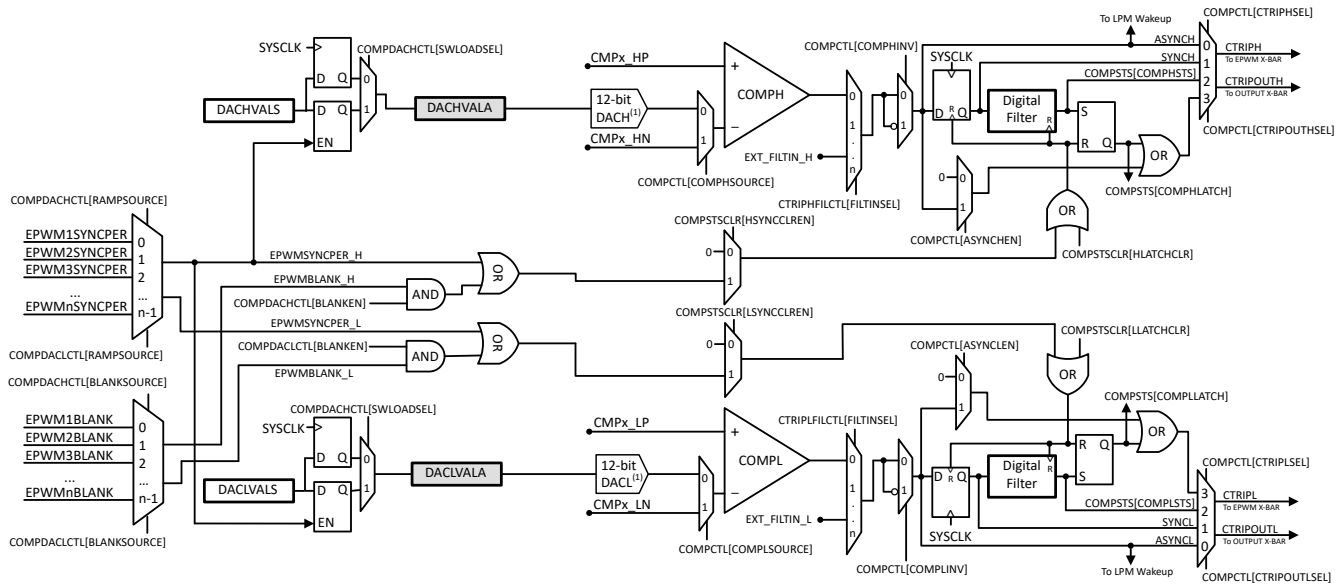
SYSCLK
COMPDACHCTL[SWLOADSEL]
D Q
0
1
DACHVALS
D Q
EN
DACHVALA
CMPx_HP
+
12-bit DACH$^{(1)}$
0
1
COMPH
−
CMPx_HN
COMPCTL[COMPHSOURCE]
COMPCTL[COMPHINV]
0
1
.
.
n
EXT_FILTIN_H
CTRIPHFILCTL[FILTINSEL]
0
1
To LPM Wakeup
COMPCTL[CTRIPHSEL]
ASYNCH
SYNCH
0
1
2
3
CTRIPH
To EPWM X-BAR
SYSCLK
COMPSTS[COMPHSTS]
CTRIPOUTH
To OUTPUT X-BAR
D R Q
Digital Filter
R
S
R Q
COMPCTL[CTRIPOUTHSEL]
OR
0
1
COMPCTL[ASYNCHEN]
COMPSTS[COMPHLATCH]
OR
COMPSTSCLR[HLATCHCLR]
COMPSTSCLR[HSYNCCLREN]
COMPDACHCTL[RAMPSOURCE]
EPWM1SYNCPER
EPWM2SYNCPER
EPWM3SYNCPER
...
EPWMnSYNCPER
0
1
2
...
n-1
EPWMSYNCPER_H
EPWMBLANK_H
OR
0
1
AND
COMPDACHCTL[BLANKEN]
COMPSTSCLR[LSYNCCLREN]
EPWMSYNCPER_L
OR
0
1
COMPDACLCTL[BLANKEN]
AND
EPWMBLANK_L
COMPDACLCTL[RAMPSOURCE]
COMPDACHCTL[BLANKSOURCE]
COMPSTSCLR[LLATCHCLR]
COMPCTL[ASYNCLEN]
0
1
OR
COMPSTS[COMPLLATCH]
EPWM1BLANK
EPWM2BLANK
EPWM3BLANK
...
EPWMnBLANK
0
1
2
...
n-1
COMPDACHCTL[SWLOADSEL]
SYSCLK
D Q
0
1
DACLVALS
D Q
EN
DACLVALA
CMPx_LP
+
12-bit DACL$^{(1)}$
0
1
COMPL
−
CMPx_LN
COMPCTL[COMPLSOURCE]
CTRIPLFILCTL[FILTINSEL]
0
1
.
.
n
EXT_FILTIN_L
0
1
COMPCTL[COMPLINV]
D R Q
SYSCLK
Digital Filter
R
R Q
S
OR
COMPCTL[CTRIPLSEL]
3
2
1
0
CTRIPL
To EPWM X-BAR
COMPSTS[COMPLSTS]
SYNCL
CTRIPOUTL
To OUTPUT X-BAR
ASYNCL
To LPM Wakeup
COMPCTL[CTRIPOUTLSEL]
COMPDACLCTL[BLANKSOURCE]